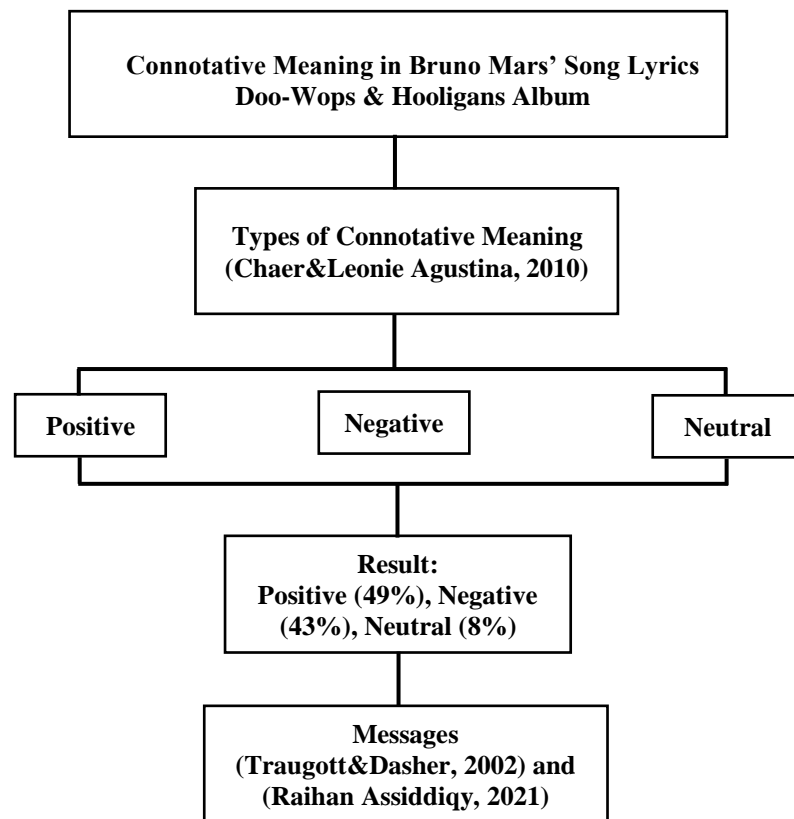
Connotative Meaning in Bruno Mars' Song Lyrics
Doo-Wops & Hooligans Album

Types of Connotative Meaning
(Chaer&Leonie Agustina, 2010)

Positive

Negative

Neutral

Result:
Positive (49%), Negative (43%), Neutral (8%)

Messages
(Traugott&Dasher, 2002) and
(Raihan Assiddiqy, 2021)